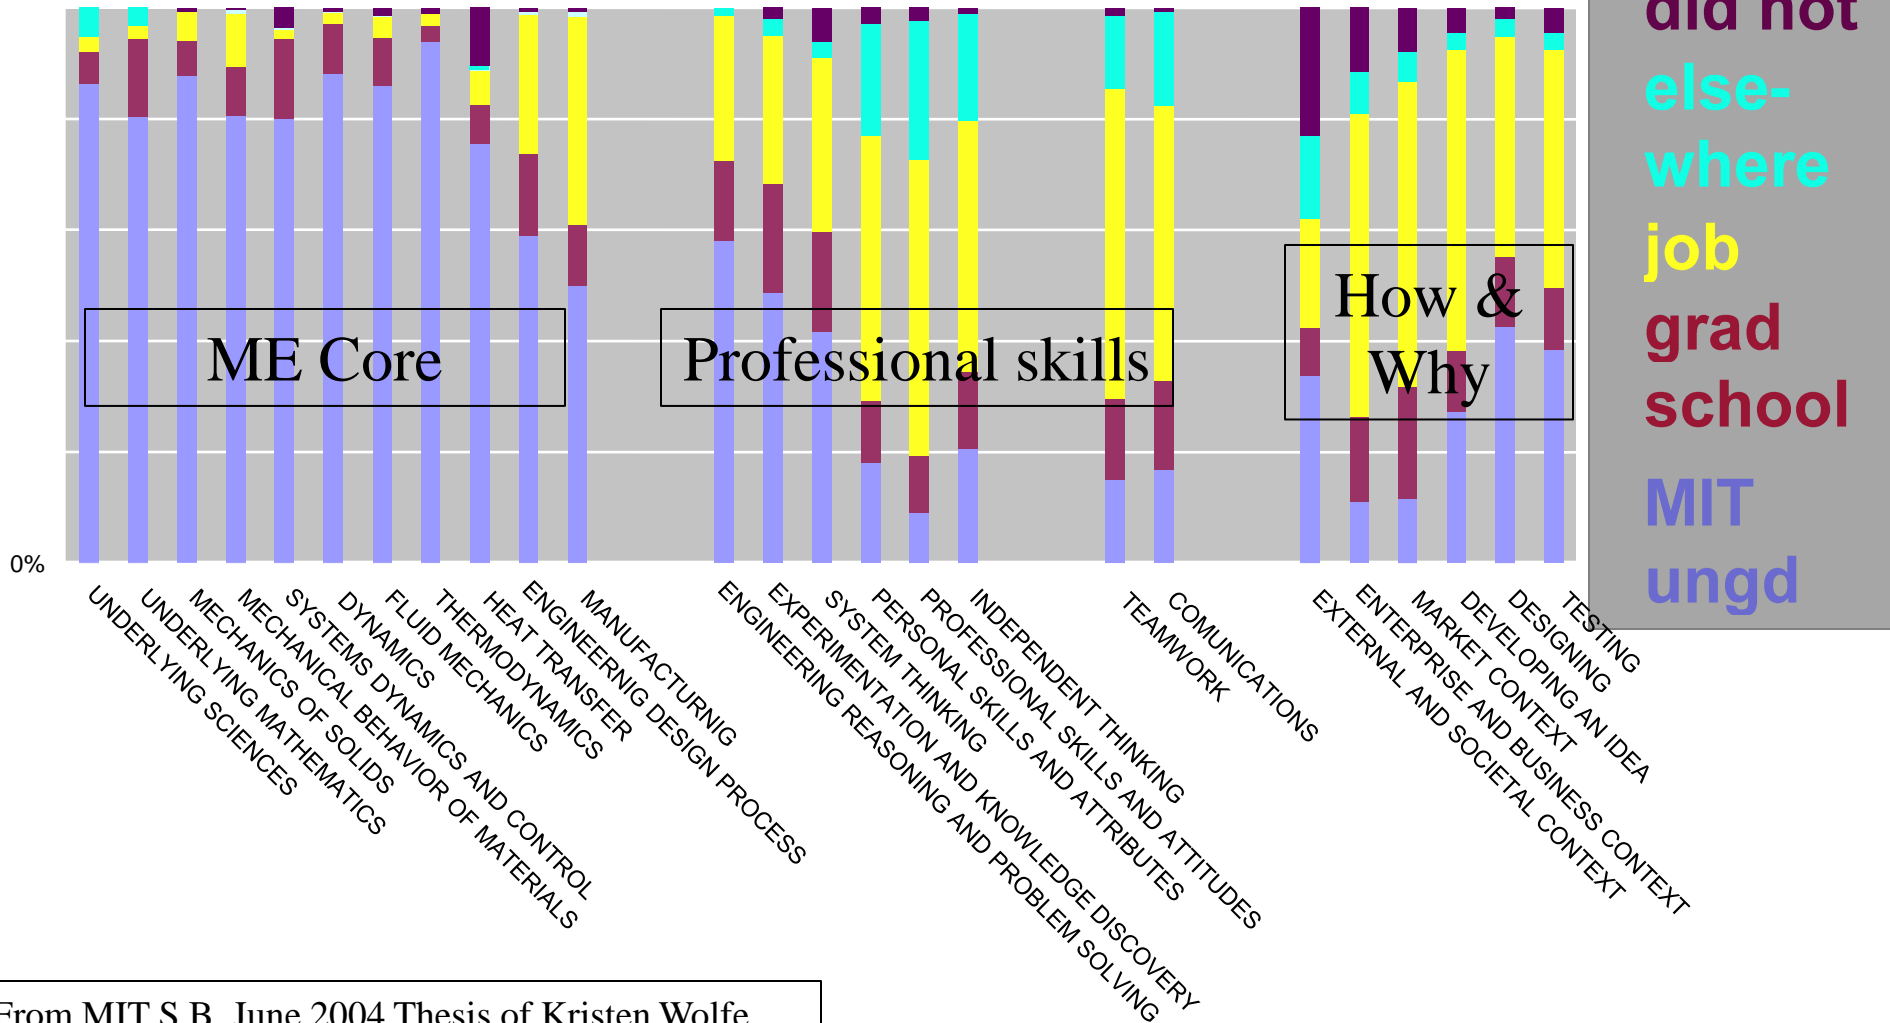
did not
else-where
job
grad school
MIT ungd

ME Core
Professional skills
How & Why

0%

UNDERLYING SCIENCES
UNDERLYING MATHEMATICS
MECHANICS OF SOLIDS
MECHANICAL BEHAVIOR OF MATERIALS
SYSTEMS DYNAMICS AND CONTROL
DYNAMICS
FLUID MECHANICS
THERMODYNAMICS
HEAT TRANSFER
ENGINEERNIG DESIGN PROCESS
MANUFACTURNIG
ENGINEERING REASONING AND PROBLEM SOLVING
EXPERIMENTATION AND KNOWLEDGE DISCOVERY
SYSTEM THINKING
PERSONAL SKILLS AND ATTRIBUTES
PROFESSIONAL SKILLS AND ATTITUDES
INDEPENDENT THINKING
TEAMWORK
COMUNICATIONS
EXTERNAL AND SOCIETAL CONTEXT
ENTERPRISE AND BUSINESS CONTEXT
MARKET CONTEXT
DEVELOPING AN IDEA
DESIGNING
TESTING

From MIT S.B. June 2004 Thesis of Kristen Wolfe